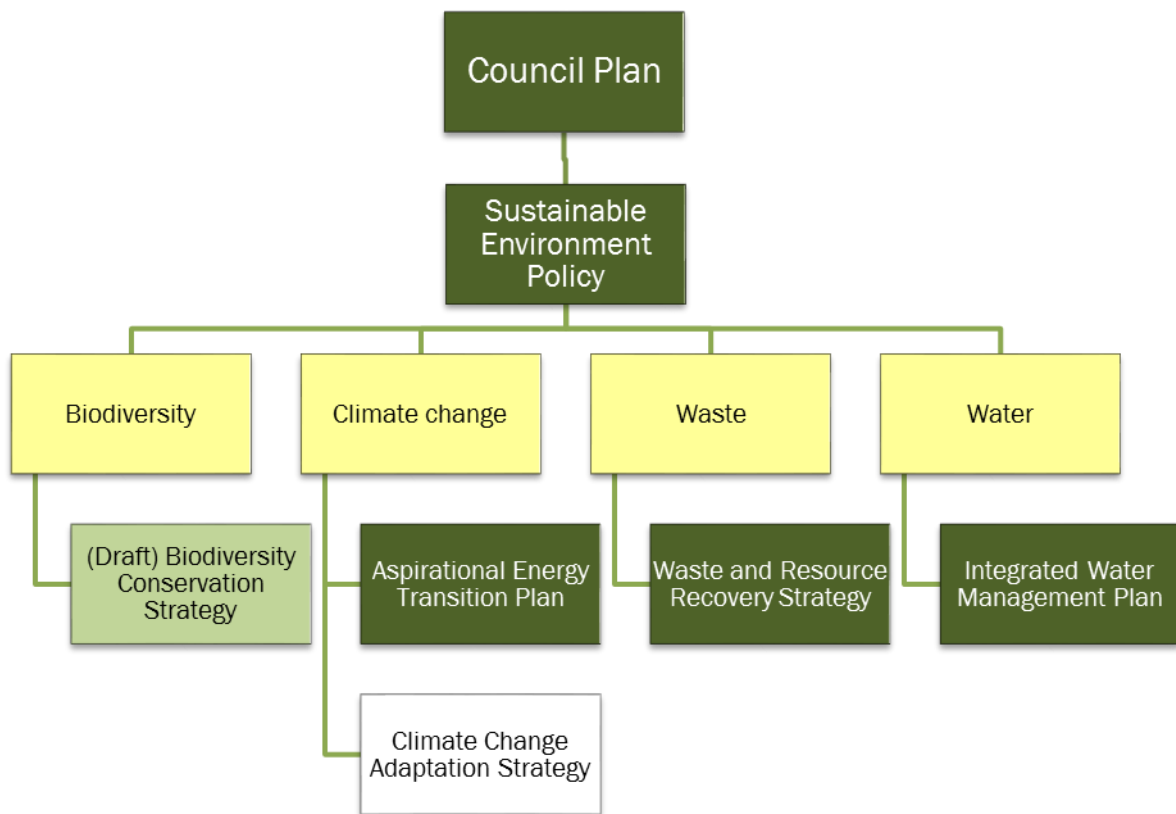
Council Plan

Sustainable Environment Policy

Biodiversity

Climate change

Waste

Water

(Draft) Biodiversity Conservation Strategy

Aspirational Energy Transition Plan

Waste and Resource Recovery Strategy

Integrated Water Management Plan

Climate Change Adaptation Strategy